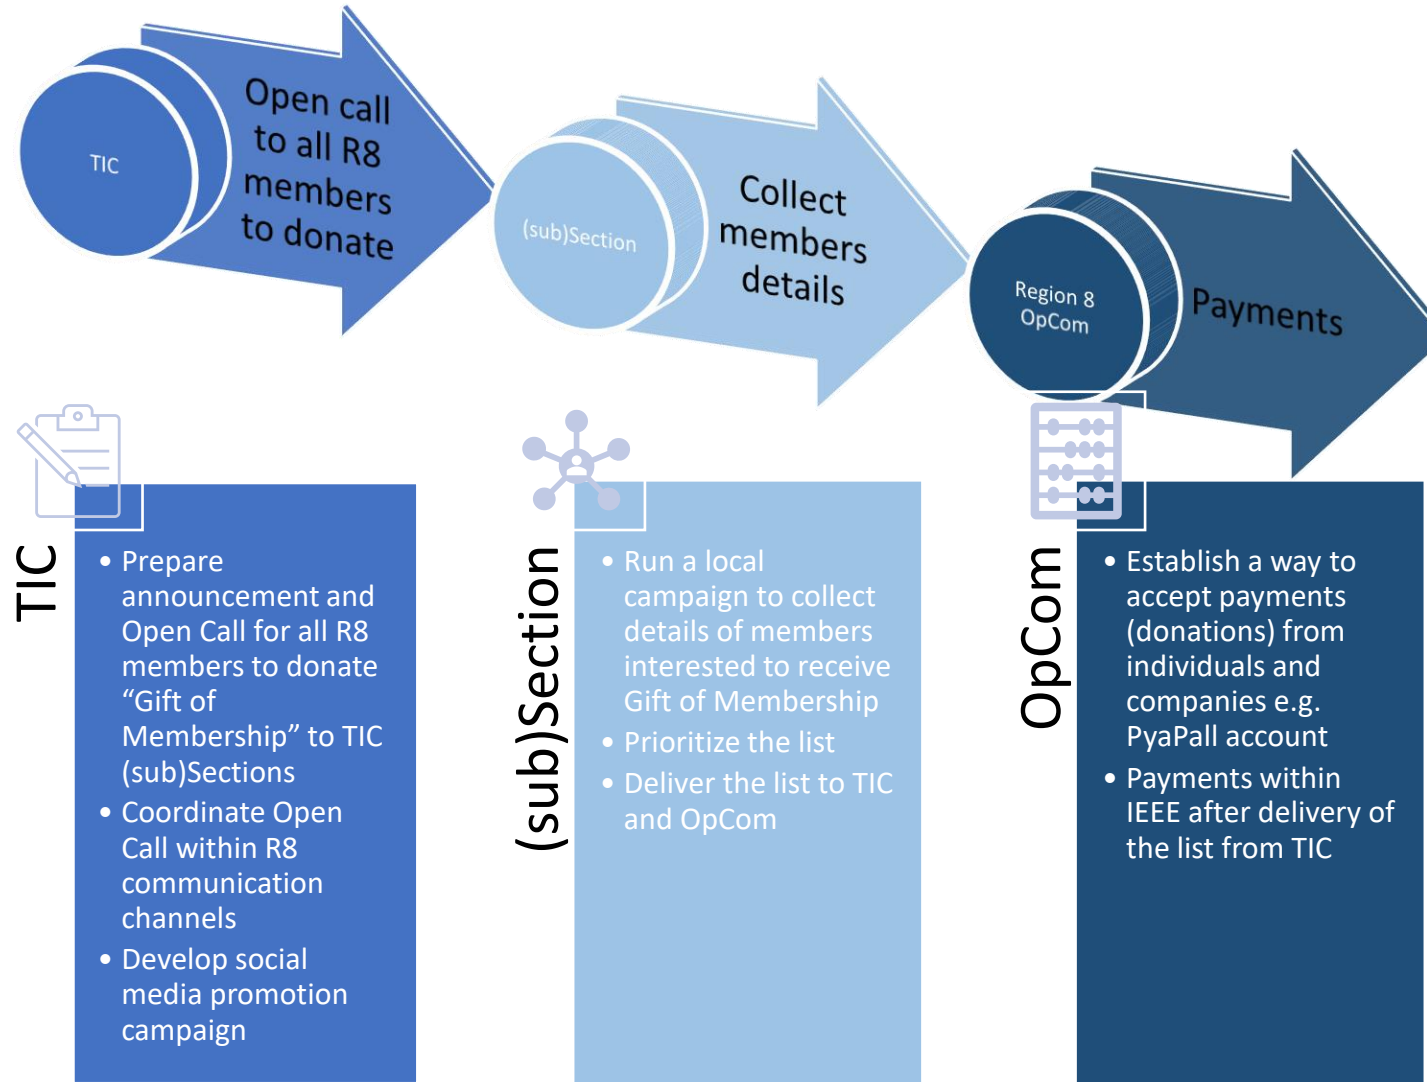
TIC

Open call to all R8 members to donate

(sub)Section

Collect members details

Region 8 OpCom

Payments

TIC

- Prepare announcement and Open Call for all R8 members to donate “Gift of Membership” to TIC (sub)Sections
- Coordinate Open Call within R8 communication channels
- Develop social media promotion campaign

(sub)Section

- Run a local campaign to collect details of members interested to receive Gift of Membership
- Prioritize the list
- Deliver the list to TIC and OpCom

OpCom

- Establish a way to accept payments (donations) from individuals and companies e.g. PyaPall account
- Payments within IEEE after delivery of the list from TIC